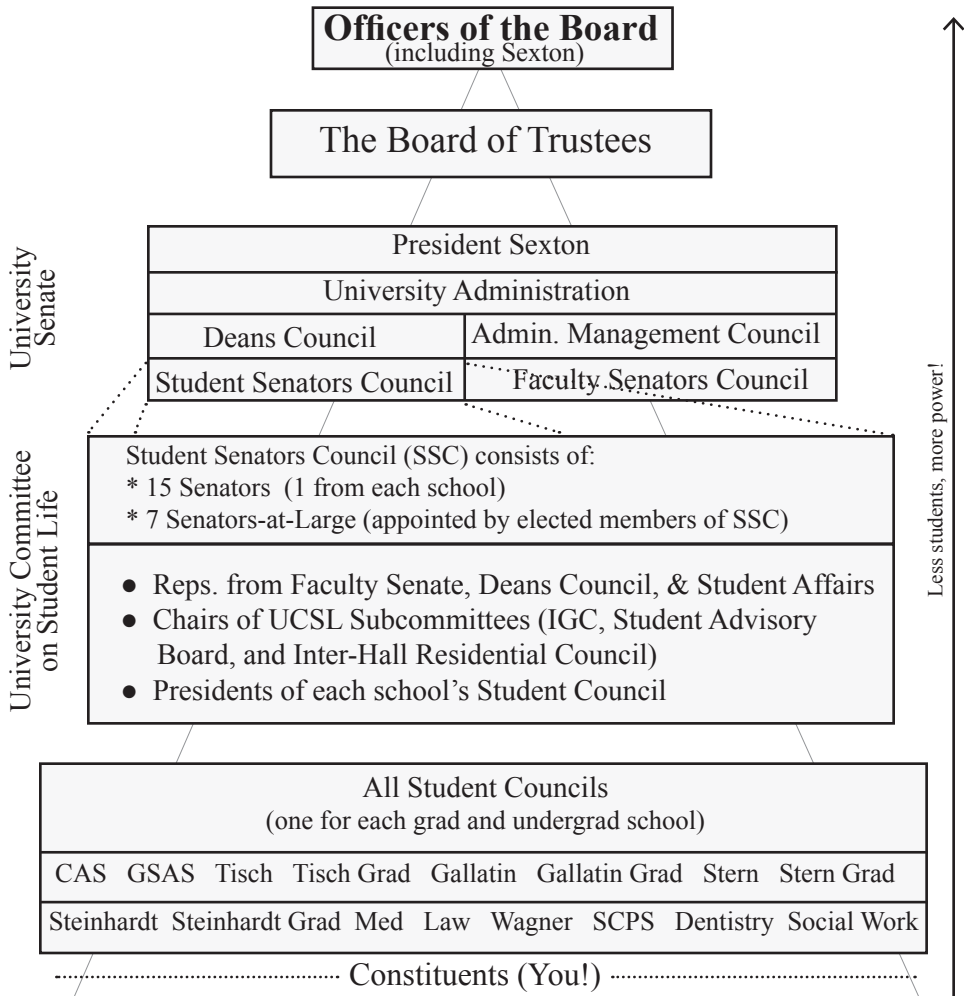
**Officers of the Board**
(including Sexton)

The Board of Trustees

University Senate

President Sexton

University Administration

Deans Council

Admin. Management Council

Student Senators Council

Faculty Senators Council

University Committee on Student Life

Student Senators Council (SSC) consists of:
* 15 Senators (1 from each school)
* 7 Senators-at-Large (appointed by elected members of SSC)

● Reps. from Faculty Senate, Deans Council, & Student Affairs
● Chairs of UCSL Subcommittees (IGC, Student Advisory Board, and Inter-Hall Residential Council)
● Presidents of each school's Student Council

All Student Councils
(one for each grad and undergrad school)

| CAS | GSAS | Tisch | Tisch Grad | Gallatin | Gallatin Grad | Stern | Stern Grad |
|---|---|---|---|---|---|---|---|
| Steinhardt | Steinhardt Grad | Med | Law | Wagner | SCPS | Dentistry | Social Work |

Constituents (You!)

Less students, more power!